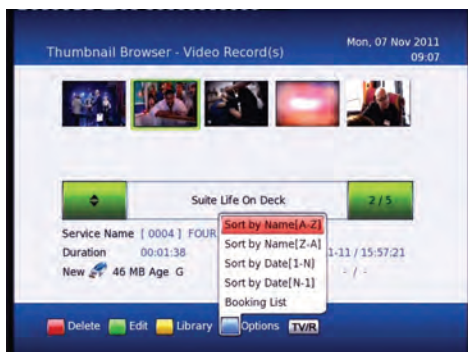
Thumbnail Browser - Video Record(s)

Mon, 07 Nov 2011
09:07

Suite Life On Deck

2/5

Service Name [ 0004 ] FOUR

Duration 00:01:38

1-11 / 15:57:21

New 46 MB Age G

Sort by Name[A-Z]
Sort by Name[Z-A]
Sort by Date[1-N]
Sort by Date[N-1]
Booking List

Delete Edit Library Options TV/R